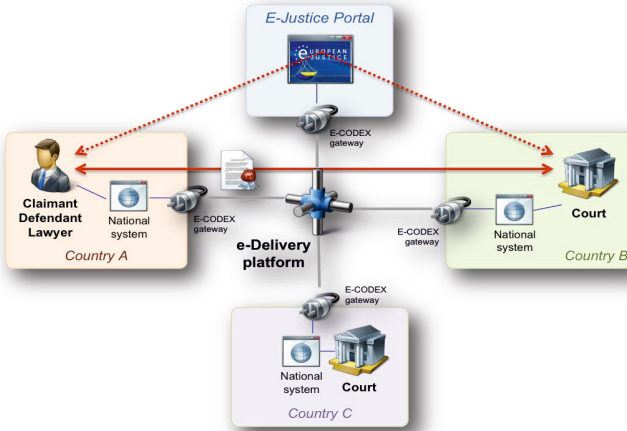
E-Justice Portal

EUROPEAN E-JUSTICE

E-CODEX gateway

Claimant Defendant Lawyer

National system

E-CODEX gateway

Country A

e-Delivery platform

E-CODEX gateway

National system

Court

Country B

E-CODEX gateway

National system

Court

Country C